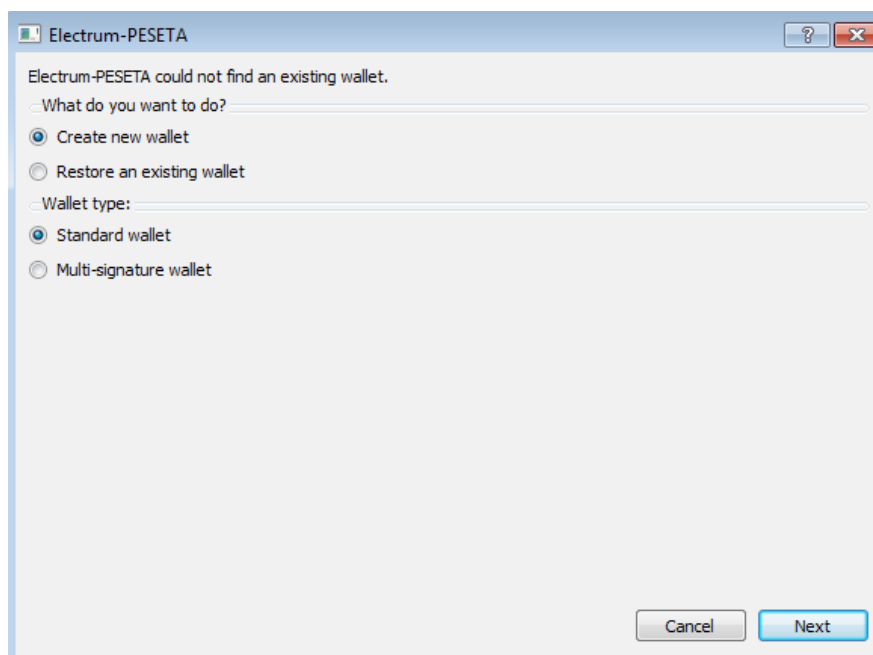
Electrum-PESETA

?

Electrum-PESETA could not find an existing wallet.

What do you want to do?

Create new wallet

Restore an existing wallet

Wallet type:

Standard wallet

Multi-signature wallet

Cancel

Next